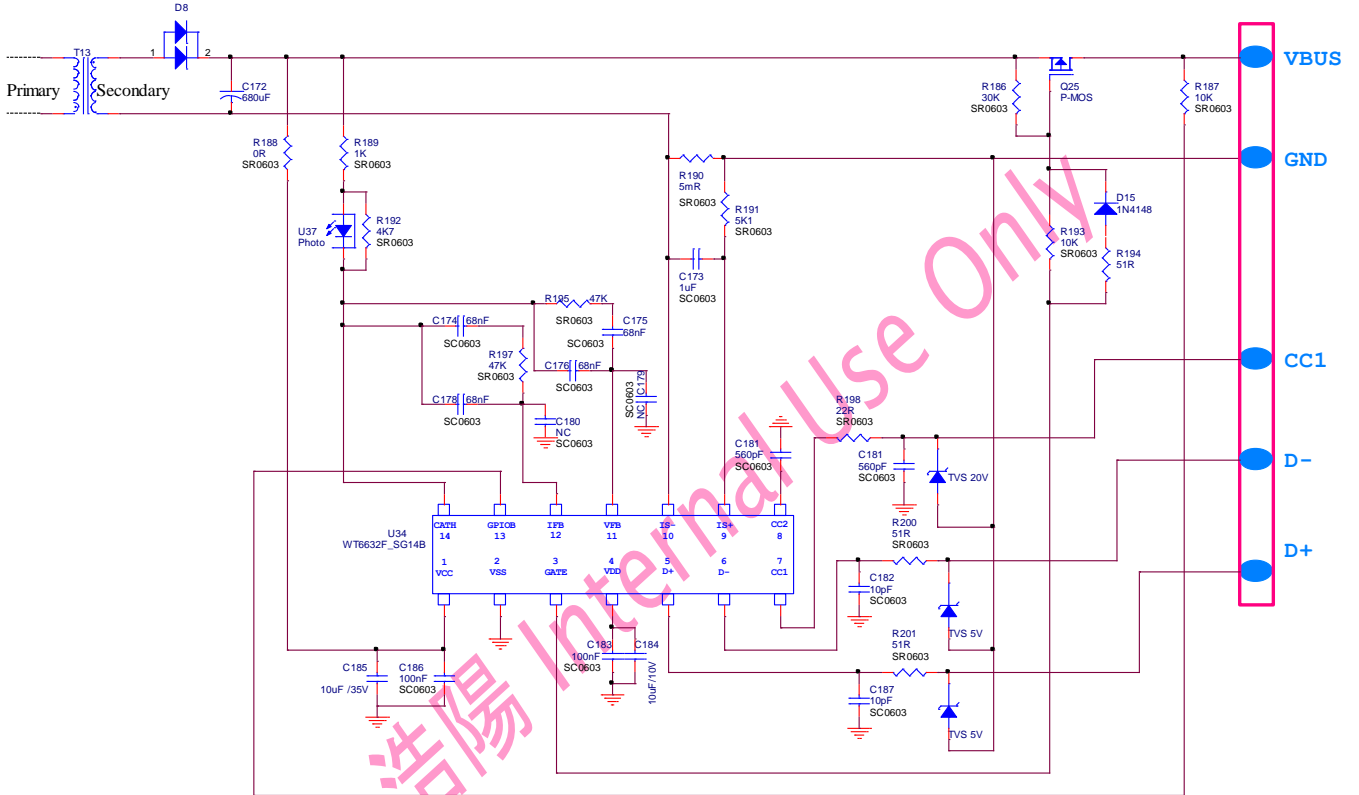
D8
1 2
T13
Primary
Secondary
C172
680uF
R188
0R
SR0603
R189
1K
SR0603
U37
Photo
R192
4K7
SR0603
R186
30K
SR0603
Q25
P-MOS
R187
10K
SR0603
VBUS
R190
5mR
SR0603
R191
5K1
SR0603
GND
D15
1N4148
R193
10K
SR0603
R194
51R
C173
1uF
SC0603
R195 47K
SR0603
C175
68nF
SC0603
C174 68nF
SC0603
R197
47K
SR0603
C176 68nF
SC0603
SC0603
NC C179
C178 68nF
SC0603
C180
NC
SC0603
CC1
R198
22R
SR0603
C181
560pF
SC0603
C181
560pF
SC0603
TVS 20V
D-
U34
WT6632F_SG14B
CATH 14
GPIOB 13
IFB 12
VFB 11
IS- 10
IS+ 9
CC2 8
1 VCC
2 VSS
3 GATE
4 VDD
5 D+
6 D-
7 CC1
R200
51R
SR0603
D+
C182
10pF
SC0603
TVS 5V
R201
51R
SR0603
C183
100nF
SC0603
C184
10uF/10V
C185
10uF /35V
C186
100nF
SC0603
C187
10pF
SC0603
TVS 5V
浩陽 Internal Use Only